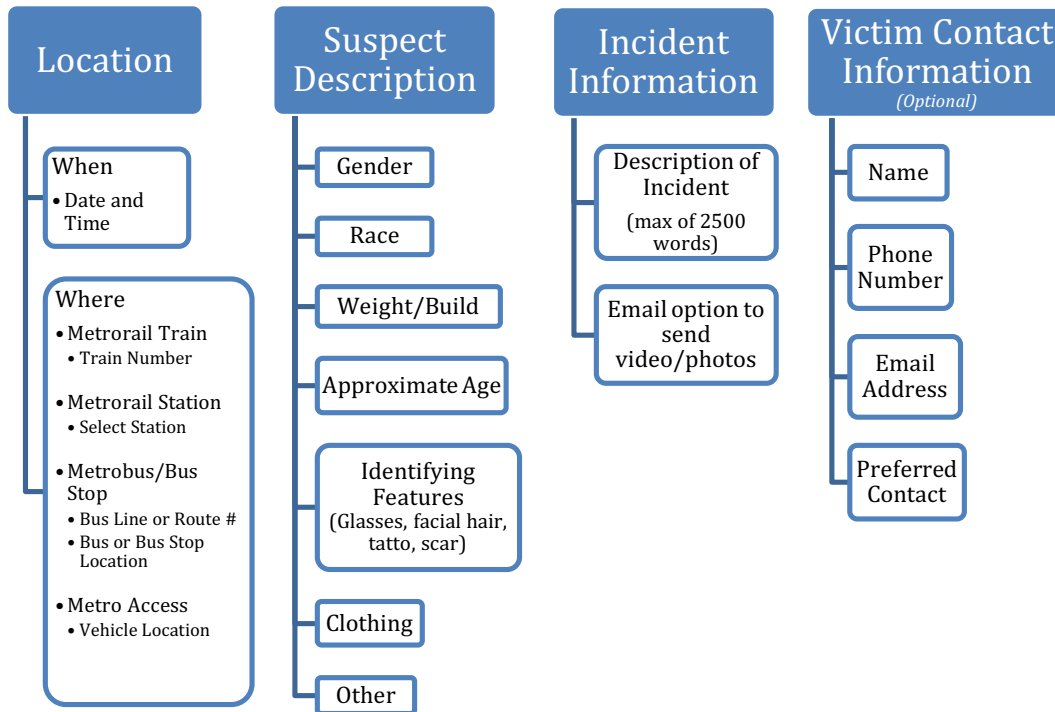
Location

When
• Date and Time

Where
• Metrorail Train
• Train Number
• Metrorail Station
• Select Station
• Metrobus/Bus Stop
• Bus Line or Route #
• Bus or Bus Stop Location
• Metro Access
• Vehicle Location

Suspect Description

Gender

Race

Weight/Build

Approximate Age

Identifying Features (Glasses, facial hair, tatto, scar)

Clothing

Other

Incident Information

Description of Incident (max of 2500 words)

Email option to send video/photos

Victim Contact Information
(Optional)

Name

Phone Number

Email Address

Preferred Contact